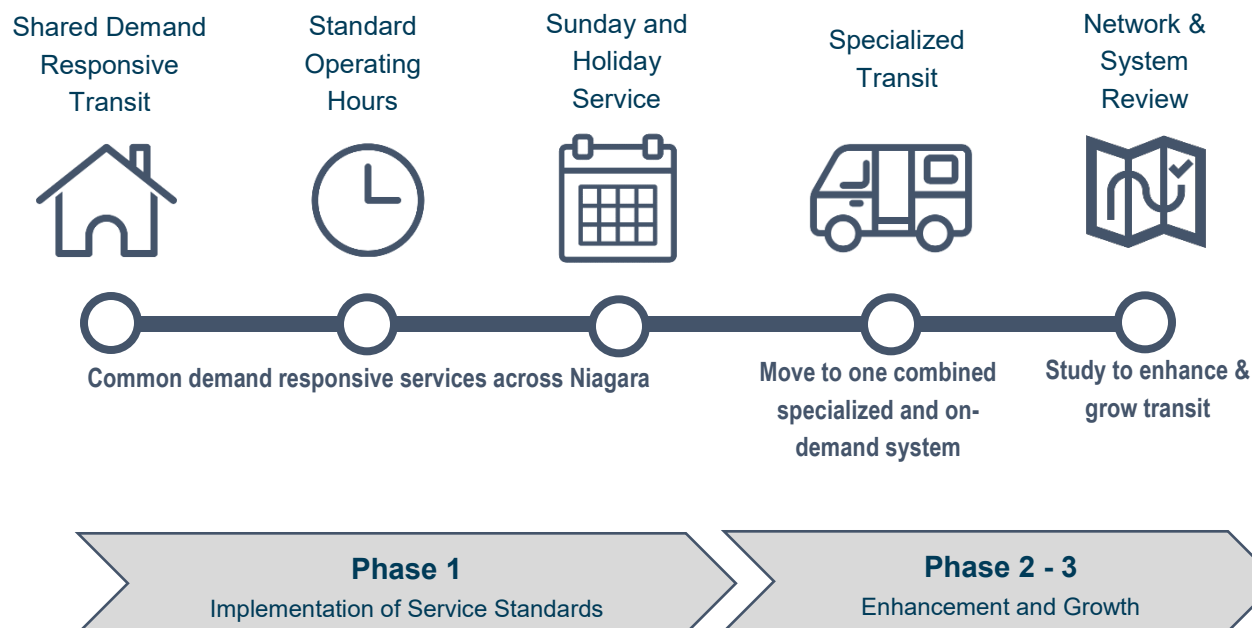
Shared Demand Responsive Transit

Standard Operating Hours

Sunday and Holiday Service

Specialized Transit

Network & System Review

Common demand responsive services across Niagara

Move to one combined specialized and on-demand system

Study to enhance & grow transit

Phase 1
Implementation of Service Standards

Phase 2 - 3
Enhancement and Growth